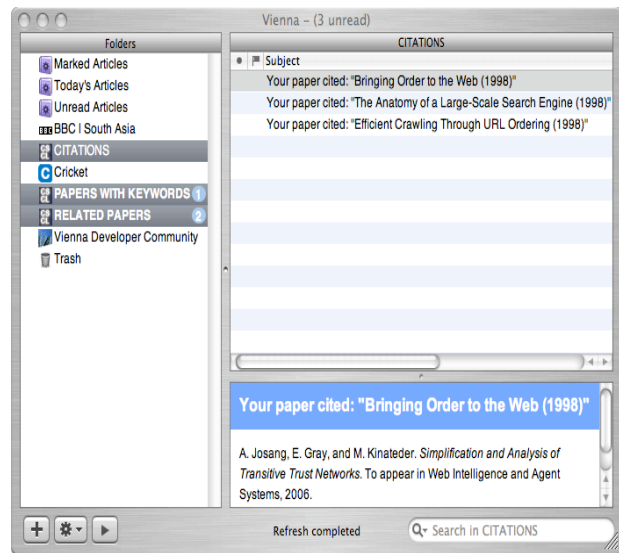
Vienna – (3 unread)

Folders

Marked Articles
Today's Articles
Unread Articles
BBC BBC | South Asia
CITATIONS
C Cricket
PAPERS WITH KEYWORDS 1
RELATED PAPERS 2
Vienna Developer Community
Trash

CITATIONS

Subject
Your paper cited: "Bringing Order to the Web (1998)"
Your paper cited: "The Anatomy of a Large-Scale Search Engine (1998)"
Your paper cited: "Efficient Crawling Through URL Ordering (1998)"

Your paper cited: "Bringing Order to the Web (1998)"

A. Josang, E. Gray, and M. Kinateder. *Simplification and Analysis of Transitive Trust Networks*. To appear in Web Intelligence and Agent Systems, 2006.

+

Refresh completed

Search in CITATIONS